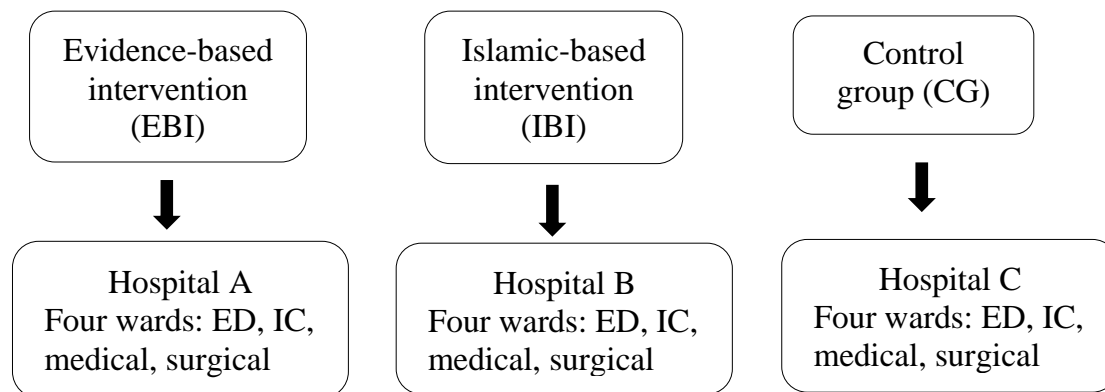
Evidence-based intervention (EBI)

Islamic-based intervention (IBI)

Control group (CG)

Hospital A
Four wards: ED, IC, medical, surgical

Hospital B
Four wards: ED, IC, medical, surgical

Hospital C
Four wards: ED, IC, medical, surgical